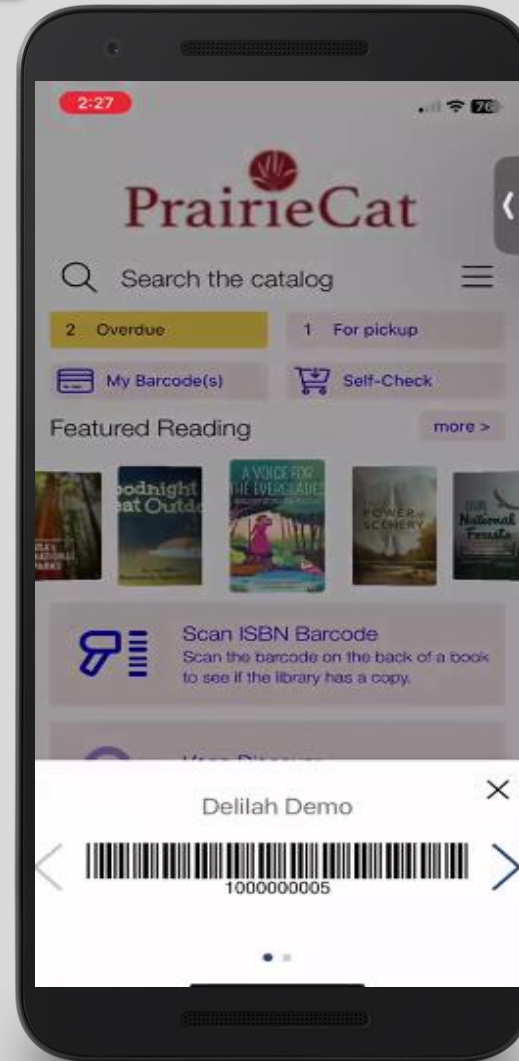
2:27

70

PrairieCat

Search the catalog

2 Overdue

1 For pickup

My Barcode(s)

Self-Check

Featured Reading

more >

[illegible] National Parks

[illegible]odnight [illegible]at Outd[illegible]

A VOICE FOR THE EVERGLADES

POWER of SCENERY

National Forests

Scan ISBN Barcode
Scan the barcode on the back of a book to see if the library has a copy.

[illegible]

Delilah Demo

1000000005